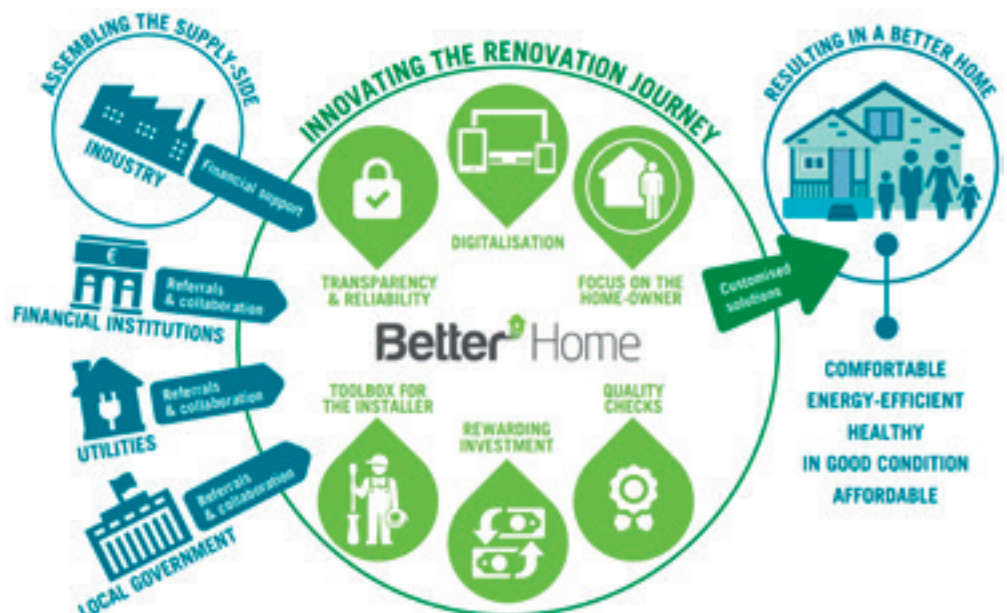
ASSEMBLING THE SUPPLY-SIDE

INDUSTRY

Financial support

€

FINANCIAL INSTITUTIONS

Referrals & collaboration

UTILITIES

Referrals & collaboration

LOCAL GOVERNMENT

Referrals & collaboration

INNOVATING THE RENOVATION JOURNEY

TRANSPARENCY & RELIABILITY

DIGITALISATION

FOCUS ON THE HOME-OWNER

Better Home

TOOLBOX FOR THE INSTALLER

REWARDING INVESTMENT

QUALITY CHECKS

Customised solutions

RESULTING IN A BETTER HOME

COMFORTABLE
ENERGY-EFFICIENT
HEALTHY
IN GOOD CONDITION
AFFORDABLE